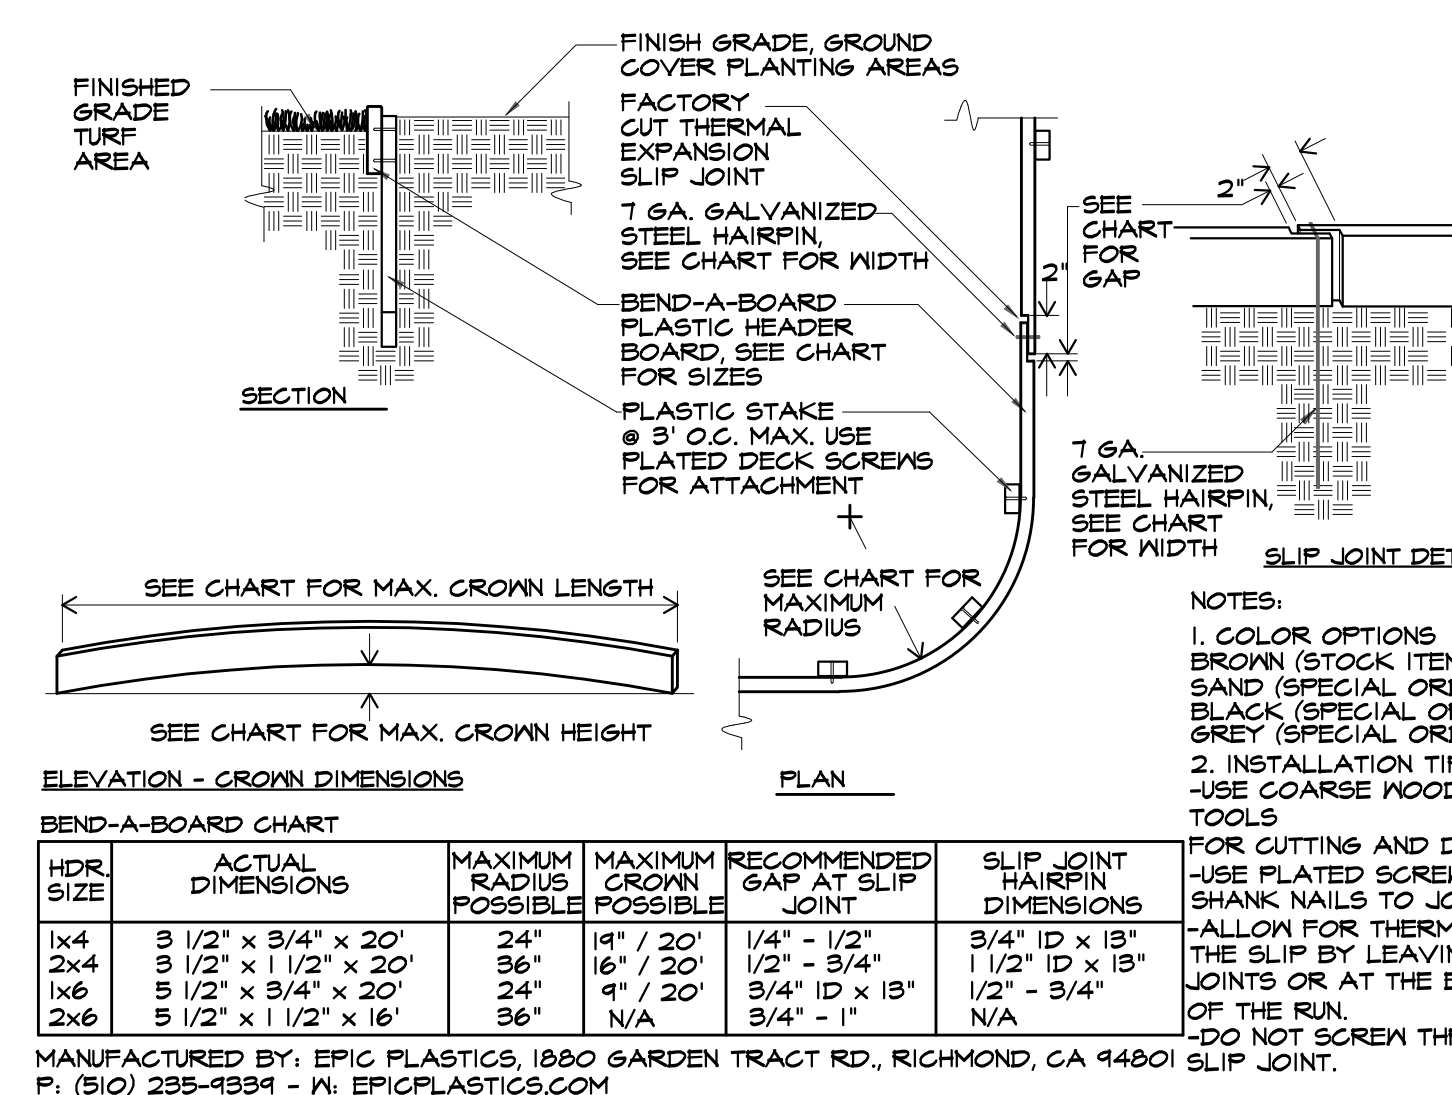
FINISHED GRADE TURF AREA

FINISH GRADE, GROUND COVER PLANTING AREAS

FACTORY CUT THERMAL EXPANSION SLIP JOINT

7 GA. GALVANIZED STEEL HAIRPIN, SEE CHART FOR WIDTH

BEND-A-BOARD PLASTIC HEADER BOARD, SEE CHART FOR SIZES

PLASTIC STAKE @ 3' O.C. MAX. USE PLATED DECK SCREWS FOR ATTACHMENT

SECTION

SEE CHART FOR GAP

2"

2"

7 GA. GALVANIZED STEEL HAIRPIN, SEE CHART FOR WIDTH

SLIP JOINT DET

SEE CHART FOR MAX. CROWN LENGTH

SEE CHART FOR MAX. CROWN HEIGHT

SEE CHART FOR MAXIMUM RADIUS

ELEVATION - CROWN DIMENSIONS

PLAN

NOTES:

1. COLOR OPTIONS
BROWN (STOCK ITEN
SAND (SPECIAL ORI
BLACK (SPECIAL OI
GREY (SPECIAL ORI
2. INSTALLATION TII
-USE COARSE WOOD TOOLS
FOR CUTTING AND D
-USE PLATED SCREI
SHANK NAILS TO JO
-ALLOW FOR THERM
THE SLIP BY LEAVIN
JOINTS OR AT THE E
OF THE RUN.
-DO NOT SCREW THI
SLIP JOINT.

BEND-A-BOARD CHART

| HDR. SIZE | ACTUAL DIMENSIONS | MAXIMUM RADIUS POSSIBLE | MAXIMUM CROWN POSSIBLE | RECOMMENDED GAP AT SLIP JOINT | SLIP JOINT HAIRPIN DIMENSIONS |
|---|---|---|---|---|---|
| 1x4 | 3 1/2" x 3/4" x 20' | 24" | 19" / 20' | 1/4" - 1/2" | 3/4" ID x 13" |
| 2x4 | 3 1/2" x 1 1/2" x 20' | 36" | 16" / 20' | 1/2" - 3/4" | 1 1/2" ID x 13" |
| 1x6 | 5 1/2" x 3/4" x 20' | 24" | 9" / 20' | 3/4" ID x 13" | 1/2" - 3/4" |
| 2x6 | 5 1/2" x 1 1/2" x 16' | 36" | N/A | 3/4" - 1" | N/A |

MANUFACTURED BY: EPIC PLASTICS, 1880 GARDEN TRACT RD., RICHMOND, CA 94801
P: (510) 235-9339 - W: EPICPLASTICS.COM